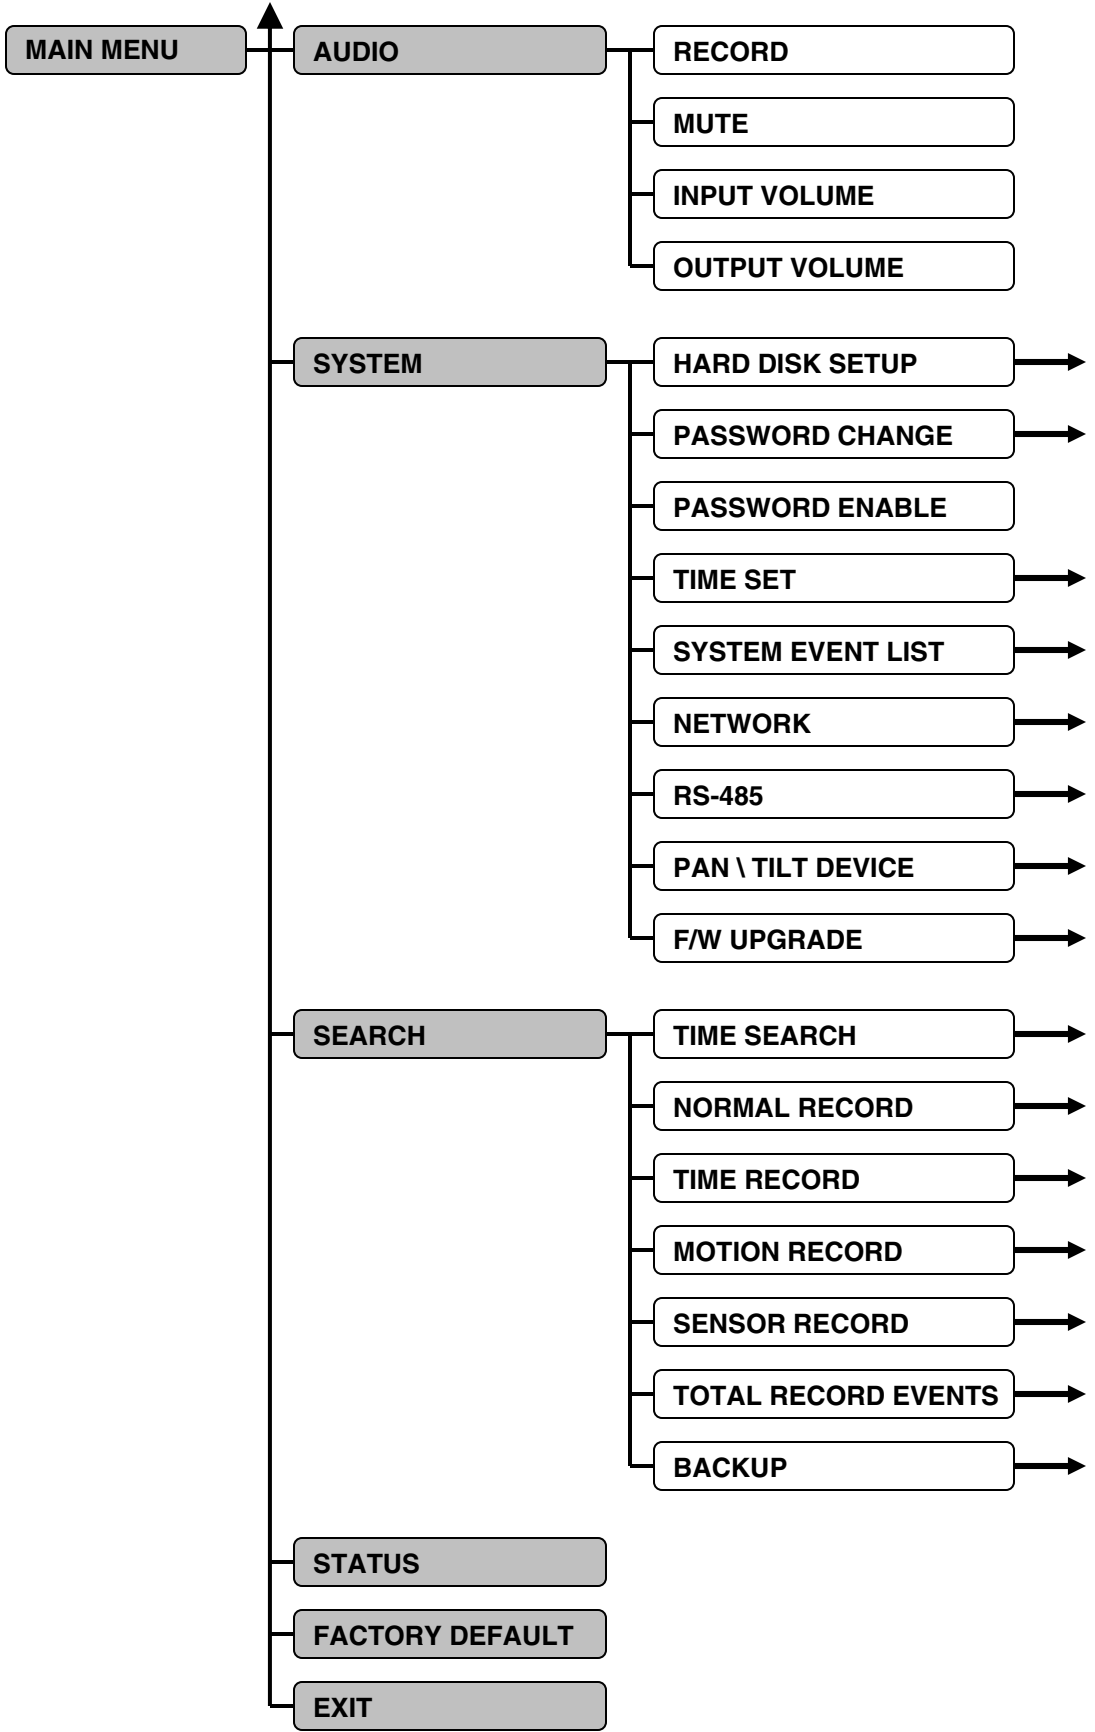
MAIN MENU

AUDIO

RECORD

MUTE

INPUT VOLUME

OUTPUT VOLUME

SYSTEM

HARD DISK SETUP

PASSWORD CHANGE

PASSWORD ENABLE

TIME SET

SYSTEM EVENT LIST

NETWORK

RS-485

PAN \ TILT DEVICE

F/W UPGRADE

SEARCH

TIME SEARCH

NORMAL RECORD

TIME RECORD

MOTION RECORD

SENSOR RECORD

TOTAL RECORD EVENTS

BACKUP

STATUS

FACTORY DEFAULT

EXIT